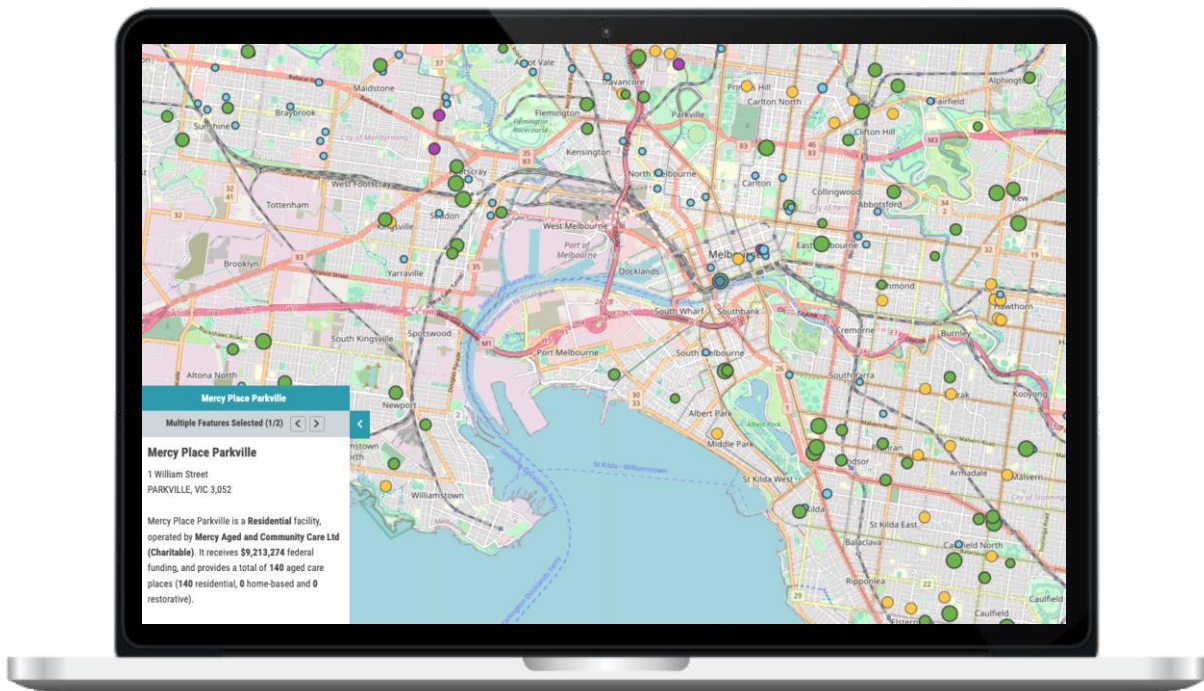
Ascot Vale
Travancore
Maidstone
Flemington
Parkville
Princes Hill
Carlton North
Alphington
Fairfield
Braybrook
Sunshine
City of Maribyrnong
Kensington
Clifton Hill
Footscray
North Melbourne
Carlton
Collingwood
Abbotsford
Kew
West Footscray
Tottenham
Seddon
Kingsville
West Melbourne
Port of Melbourne
East Melbourne
Brooklyn
Yarraville
Docklands
Melbourne
Richmond
Hawthorn
Spotswood
South Wharf
Southbank
Cremorne
Burnley
South Kingsville
Port Melbourne
South Melbourne
South Yarra
Altona North
Kooyong
Mercy Place Parkville
Multiple Features Selected (1/2)
Newport
Albert Park
Middle Park
Prahran
Windsor
Armadale
Malvern
City of Stonnington
Williamstown
St Kilda West
St Kilda
St Kilda East
Balaclava
Caulfield North
Ripponlea
Caulfield
Elsternwick
St Kilda - Williamstown

Mercy Place Parkville

1 William Street
PARKVILLE, VIC 3,052

Mercy Place Parkville is a Residential facility, operated by Mercy Aged and Community Care Ltd (Charitable). It receives $9,213,274 federal funding, and provides a total of 140 aged care places (140 residential, 0 home-based and 0 restorative).